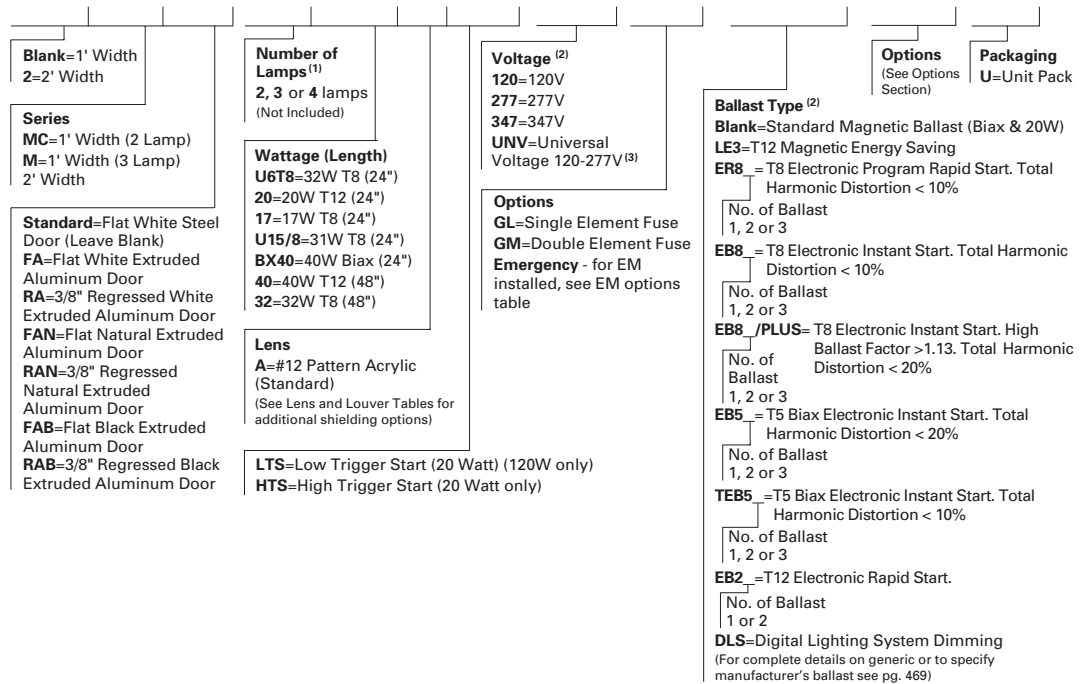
**Blank**=1' Width
**2**=2' Width

**Series**
**MC**=1' Width (2 Lamp)
**M**=1' Width (3 Lamp)
2' Width

**Standard**=Flat White Steel Door (Leave Blank)
**FA**=Flat White Extruded Aluminum Door
**RA**=3/8" Regressed White Extruded Aluminum Door
**FAN**=Flat Natural Extruded Aluminum Door
**RAN**=3/8" Regressed Natural Extruded Aluminum Door
**FAB**=Flat Black Extruded Aluminum Door
**RAB**=3/8" Regressed Black Extruded Aluminum Door

**Number of Lamps** $^{(1)}$
**2, 3** or **4** lamps
(Not Included)

**Wattage (Length)**
**U6T8**=32W T8 (24")
**20**=20W T12 (24")
**17**=17W T8 (24")
**U15/8**=31W T8 (24")
**BX40**=40W Biax (24")
**40**=40W T12 (48")
**32**=32W T8 (48")

**Lens**
**A**=#12 Pattern Acrylic (Standard)
(See Lens and Louver Tables for additional shielding options)

**LTS**=Low Trigger Start (20 Watt) (120W only)
**HTS**=High Trigger Start (20 Watt only)

**Voltage** $^{(2)}$
**120**=120V
**277**=277V
**347**=347V
**UNV**=Universal Voltage 120-277V $^{(3)}$

**Options**
**GL**=Single Element Fuse
**GM**=Double Element Fuse
**Emergency** - for EM installed, see EM options table

**Options**
(See Options Section)

**Packaging**
**U**=Unit Pack

**Ballast Type** $^{(2)}$
**Blank**=Standard Magnetic Ballast (Biax & 20W)
**LE3**=T12 Magnetic Energy Saving
**ER8\_**=T8 Electronic Program Rapid Start. Total Harmonic Distortion < 10%
No. of Ballast
1, 2 or 3
**EB8\_**=T8 Electronic Instant Start. Total Harmonic Distortion < 10%
No. of Ballast
1, 2 or 3
**EB8\_/PLUS**= T8 Electronic Instant Start. High Ballast Factor >1.13. Total Harmonic Distortion < 20%
No. of Ballast
1, 2 or 3
**EB5\_**=T5 Biax Electronic Instant Start. Total Harmonic Distortion < 20%
No. of Ballast
1, 2 or 3
**TEB5\_**=T5 Biax Electronic Instant Start. Total Harmonic Distortion < 10%
No. of Ballast
1, 2 or 3
**EB2\_**=T12 Electronic Rapid Start.
No. of Ballast
1 or 2
**DLS**=Digital Lighting System Dimming
(For complete details on generic or to specify manufacturer's ballast see pg. 469)